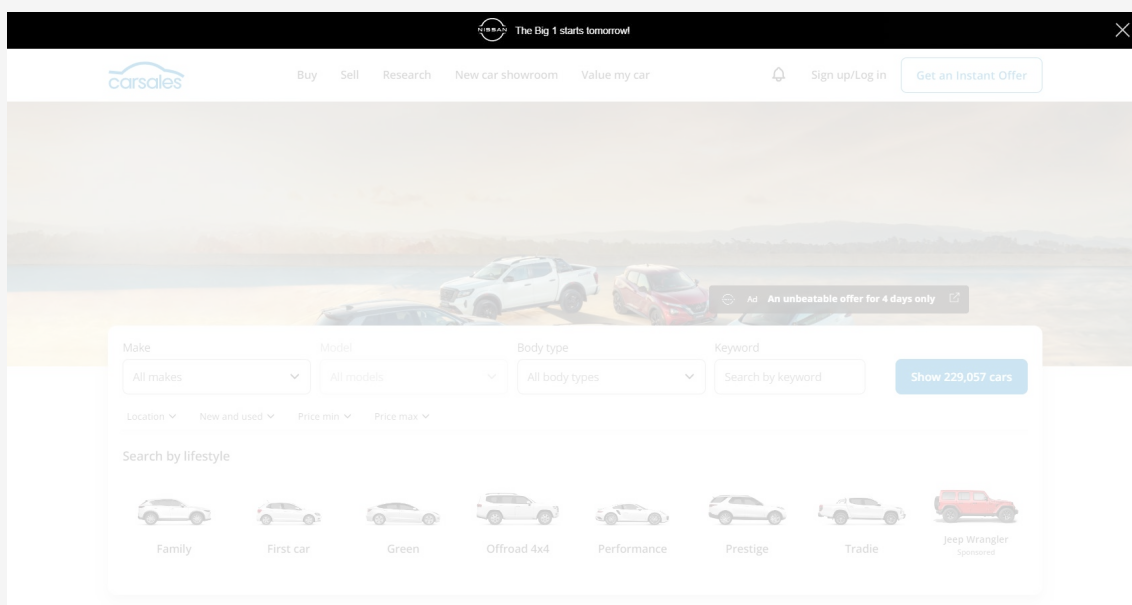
NISSAN The Big 1 starts tomorrow!

carsales

Buy Sell Research New car showroom Value my car

Sign up/Log in

Get an Instant Offer

Ad An unbeatable offer for 4 days only

Make
All makes

Model
All models

Body type
All body types

Keyword
Search by keyword

Show 229,057 cars

Location New and used Price min Price max

Search by lifestyle

Family

First car

Green

Offroad 4x4

Performance

Prestige

Tradie

Jeep Wrangler
Sponsored